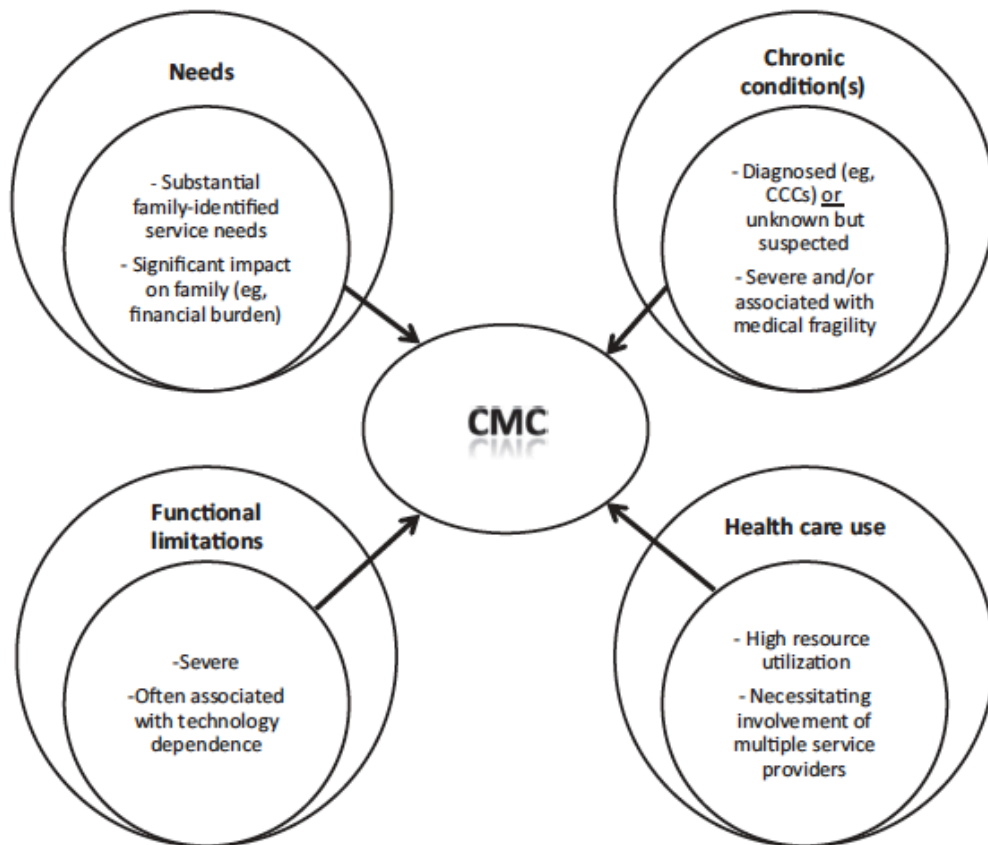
Needs

- Substantial family-identified service needs

- Significant impact on family (eg, financial burden)

Chronic condition(s)

- Diagnosed (eg, CCCs) or unknown but suspected

- Severe and/or associated with medical fragility

CMC

Functional limitations

-Severe

-Often associated with technology dependence

Health care use

- High resource utilization

- Necessitating involvement of multiple service providers